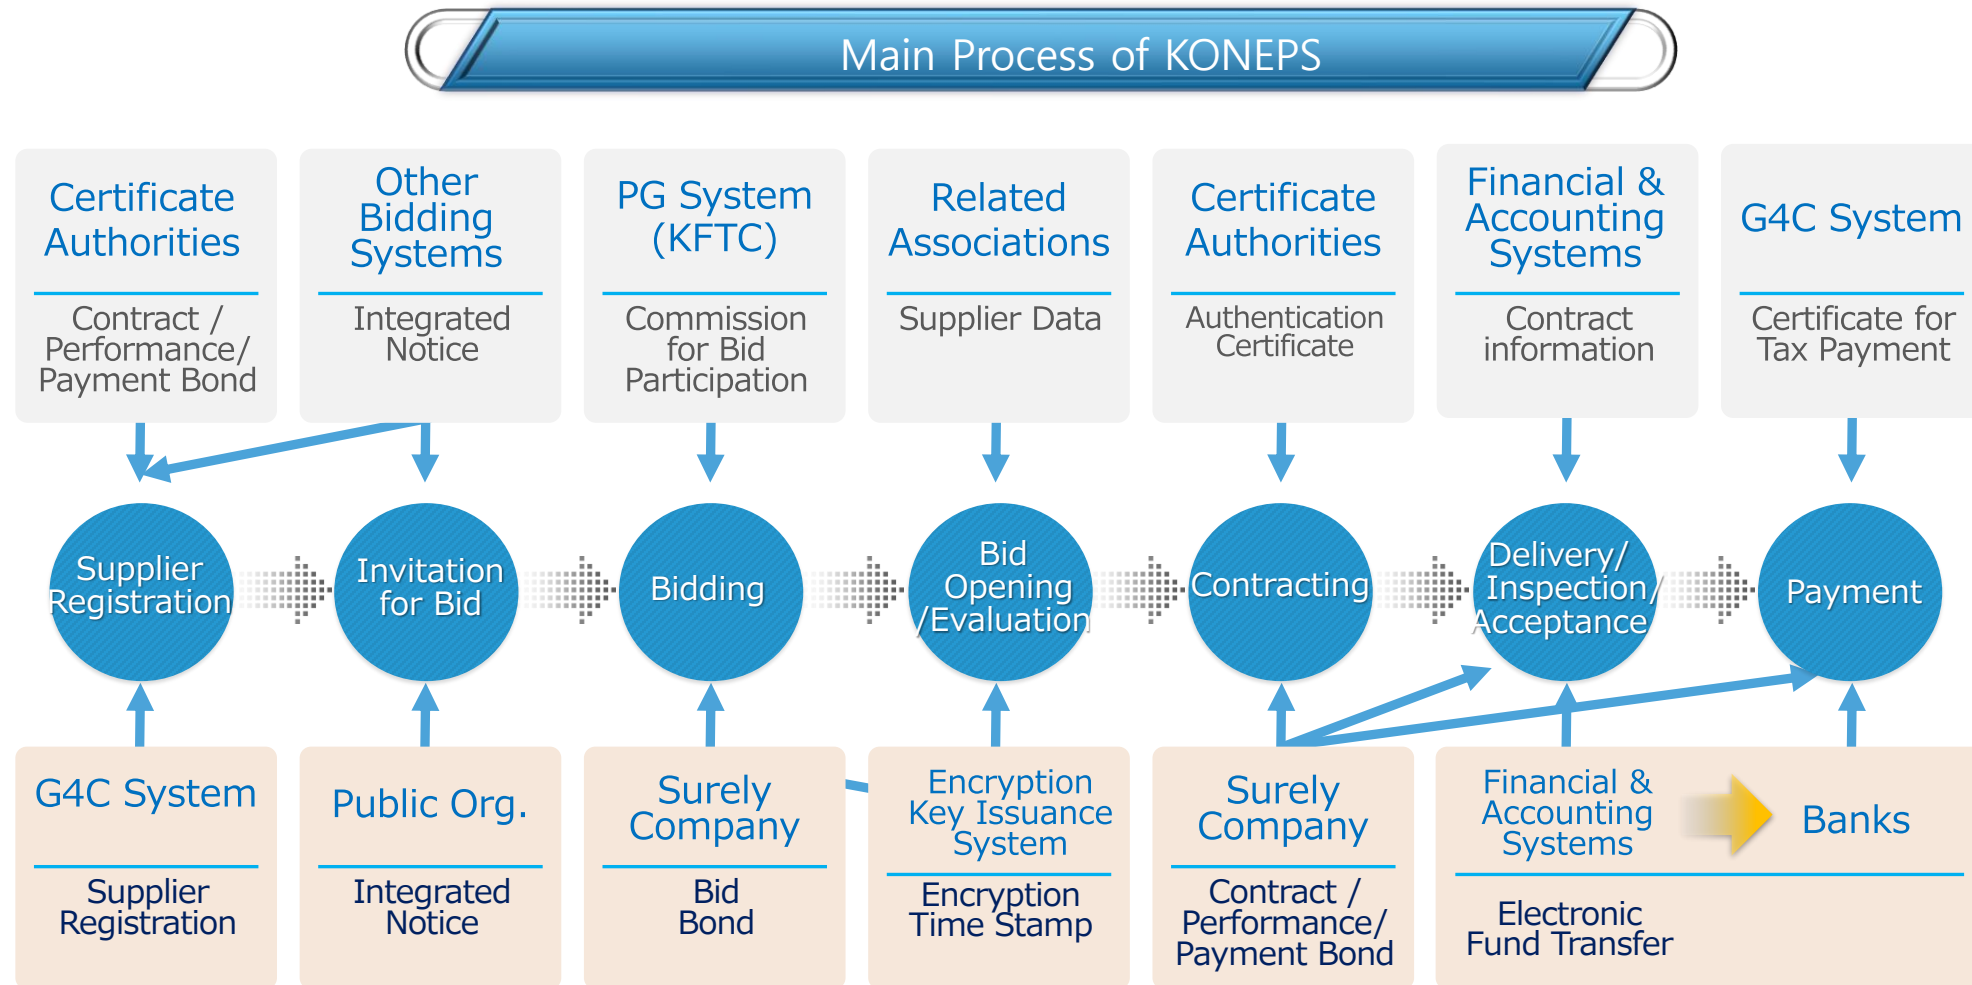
Main Process of KONEPS

Certificate Authorities

Contract / Performance/ Payment Bond

Other Bidding Systems

Integrated Notice

PG System (KFTC)

Commission for Bid Participation

Related Associations

Supplier Data

Certificate Authorities

Authentication Certificate

Financial & Accounting Systems

Contract information

G4C System

Certificate for Tax Payment

Supplier Registration

Invitation for Bid

Bidding

Bid Opening /Evaluation

Contracting

Delivery/ Inspection/ Acceptance

Payment

G4C System

Supplier Registration

Public Org.

Integrated Notice

Surely Company

Bid Bond

Encryption Key Issuance System

Encryption Time Stamp

Surely Company

Contract / Performance/ Payment Bond

Financial & Accounting Systems

Banks

Electronic Fund Transfer